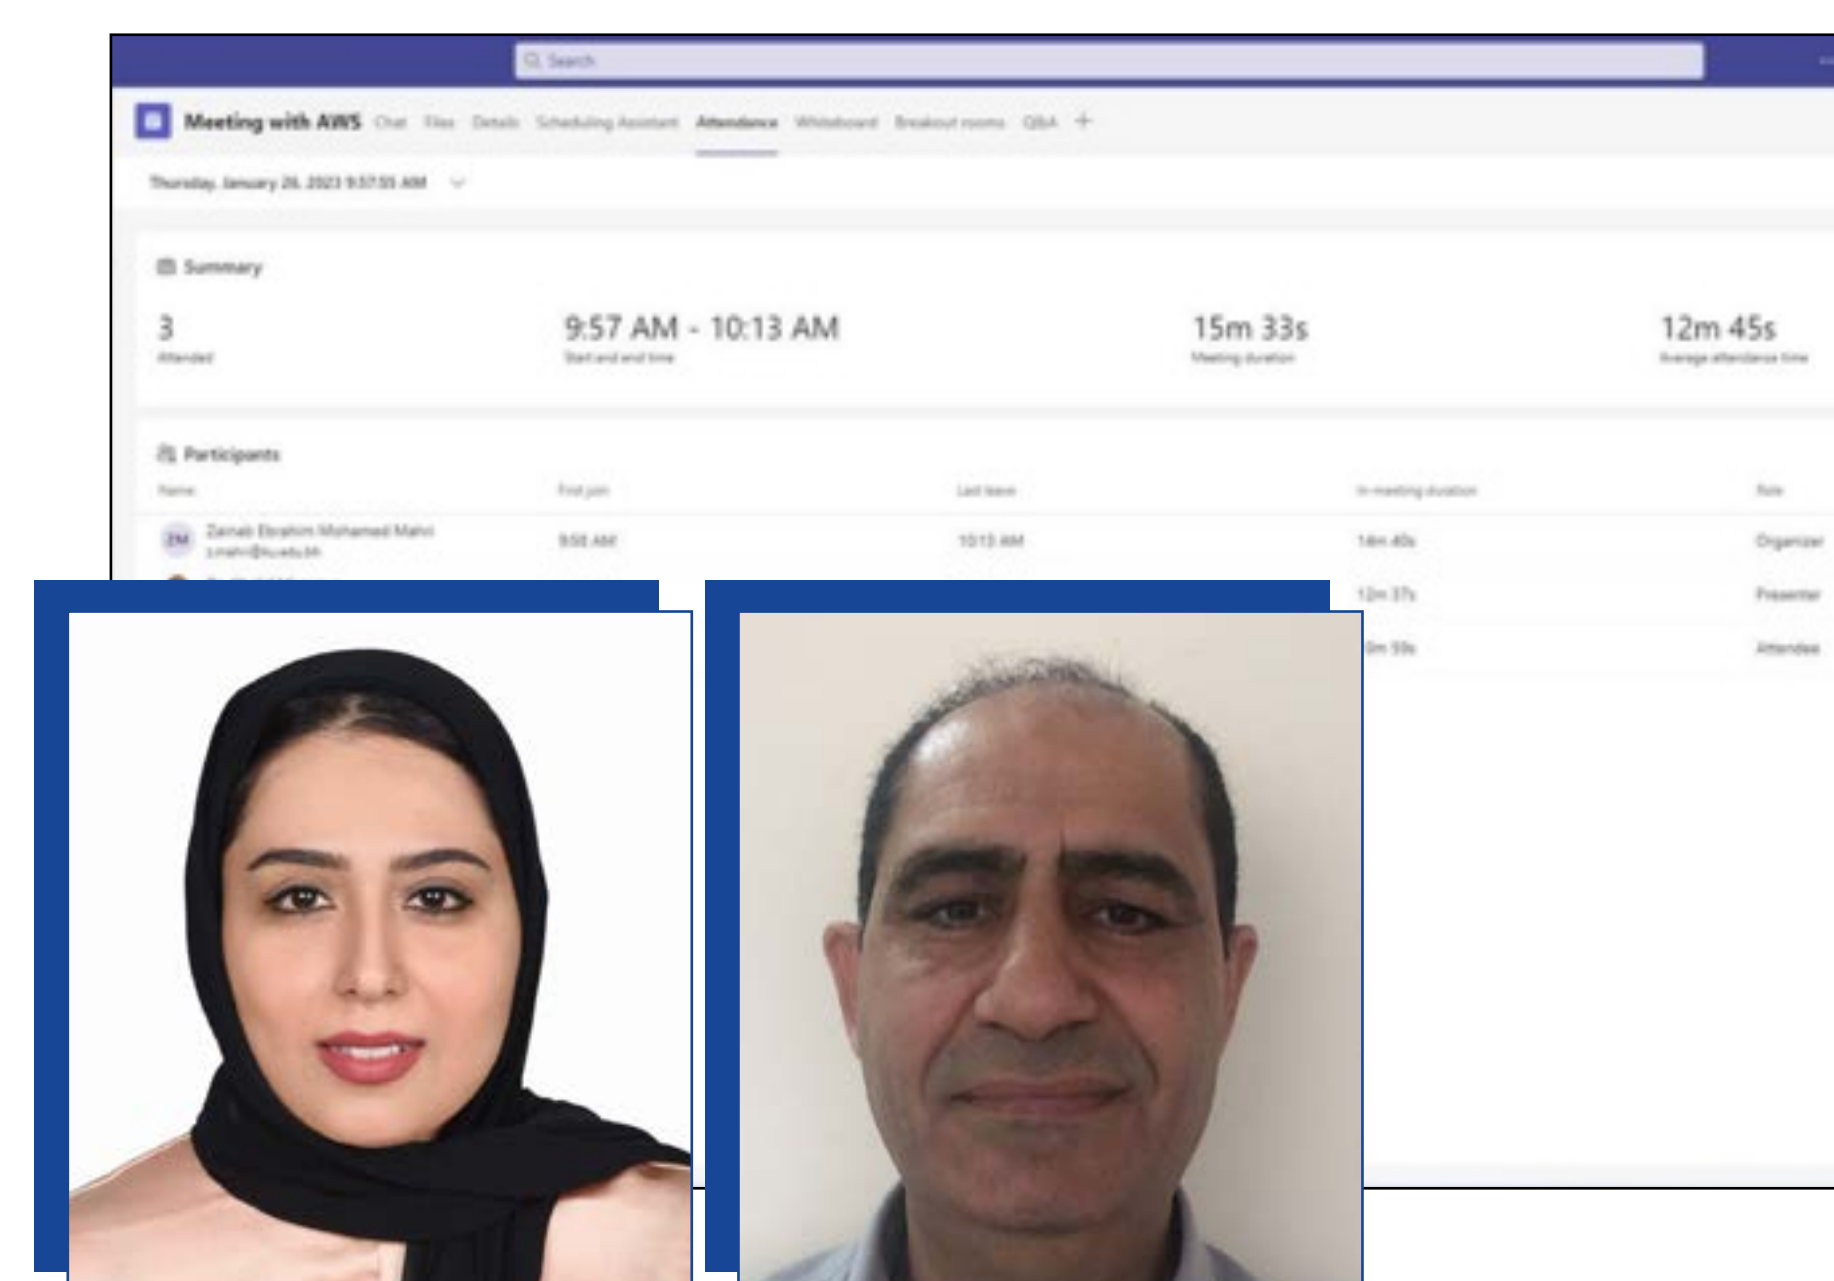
Search

Meeting with AWS Chat Files Details Scheduling Assistant Attendance Whiteboard Breakout rooms Q&A +

Thursday, January 26, 2023 9:57:55 AM

Summary

3
Attended

9:57 AM - 10:13 AM
Start and end time

15m 33s
Meeting duration

12m 45s
Average attendance time

Participants

| Name | First join | Last leave | In-meeting duration | Role |
|---|---|---|---|---|
| ZM Zainab Ebrahim Mohamed Mahdi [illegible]@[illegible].edu.bh | 9:58 AM | 10:13 AM | 14m 40s | Organizer |
| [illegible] | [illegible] | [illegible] | 12m 37s | Presenter |
| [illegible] | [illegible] | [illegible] | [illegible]m 59s | Attendee |